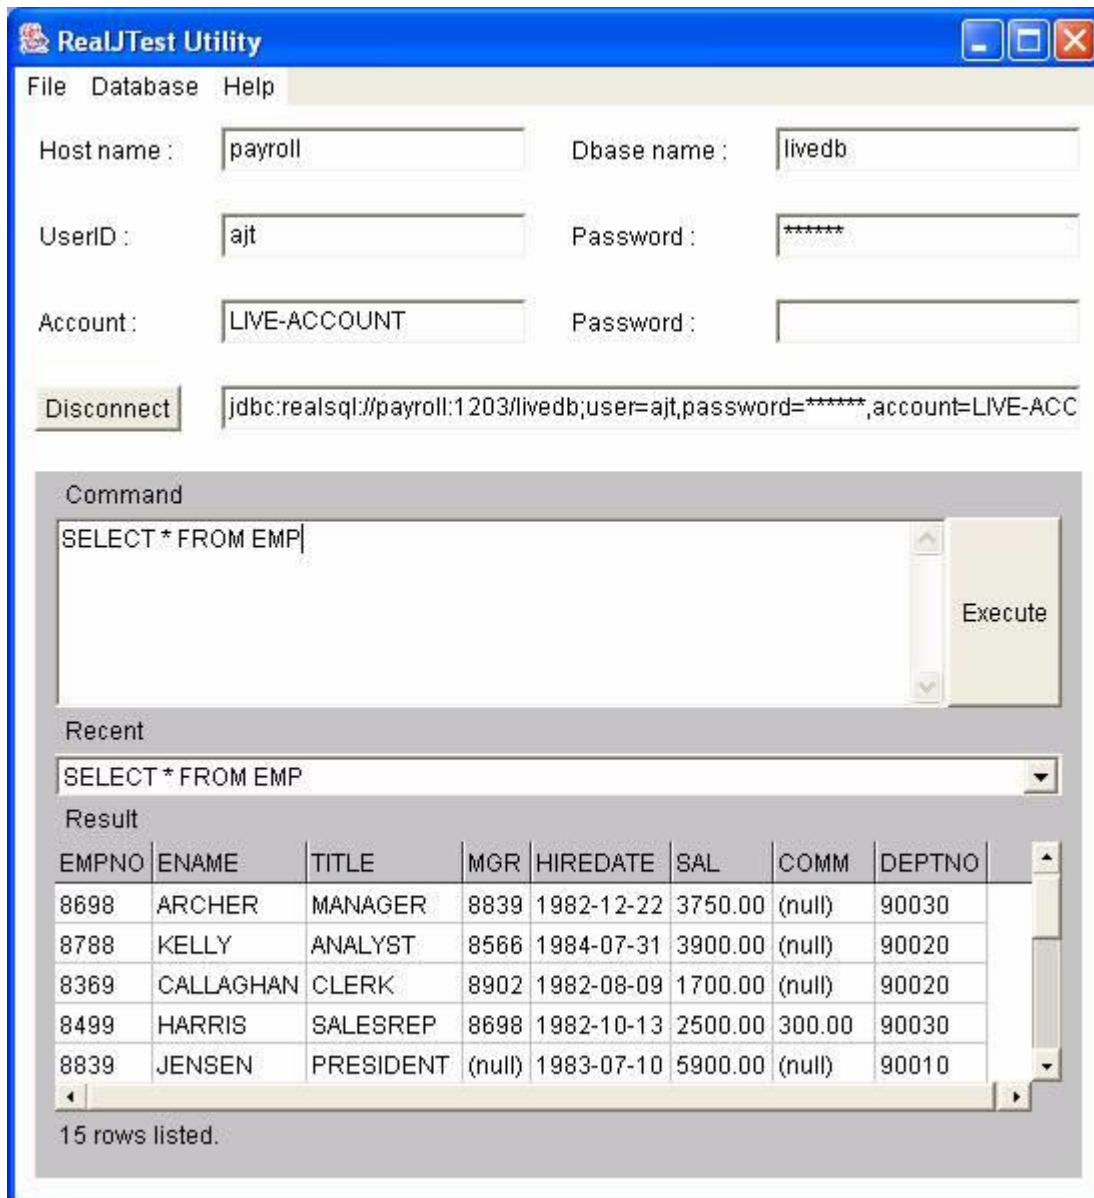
RealJTest Utility

File Database Help

Host name : payroll

Dbase name : livedb

UserID : ajt

Password : ******

Account : LIVE-ACCOUNT

Password :

Disconnect

jdbc:realsql://payroll:1203/livedb;user=ajt,password=******,account=LIVE-ACC

Command

SELECT * FROM EMP

Execute

Recent

SELECT * FROM EMP

Result

| EMPNO | ENAME | TITLE | MGR | HIREDATE | SAL | COMM | DEPTNO |
|---|---|---|---|---|---|---|---|
| 8698 | ARCHER | MANAGER | 8839 | 1982-12-22 | 3750.00 | (null) | 90030 |
| 8788 | KELLY | ANALYST | 8566 | 1984-07-31 | 3900.00 | (null) | 90020 |
| 8369 | CALLAGHAN | CLERK | 8902 | 1982-08-09 | 1700.00 | (null) | 90020 |
| 8499 | HARRIS | SALESREP | 8698 | 1982-10-13 | 2500.00 | 300.00 | 90030 |
| 8839 | JENSEN | PRESIDENT | (null) | 1983-07-10 | 5900.00 | (null) | 90010 |

15 rows listed.